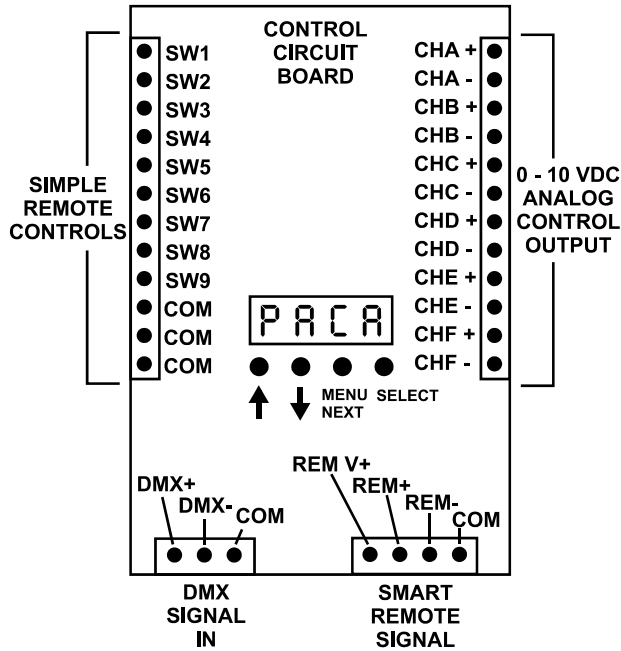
CONTROL CIRCUIT BOARD

SIMPLE REMOTE CONTROLS

SW1
SW2
SW3
SW4
SW5
SW6
SW7
SW8
SW9
COM
COM
COM

CHA +
CHA -
CHB +
CHB -
CHC +
CHC -
CHD +
CHD -
CHE +
CHE -
CHF +
CHF -

0 - 10 VDC ANALOG CONTROL OUTPUT

PACA

↑ ↓ MENU NEXT SELECT

DMX+
DMX-
COM

DMX SIGNAL IN

REM V+
REM+
REM-
COM

SMART REMOTE SIGNAL